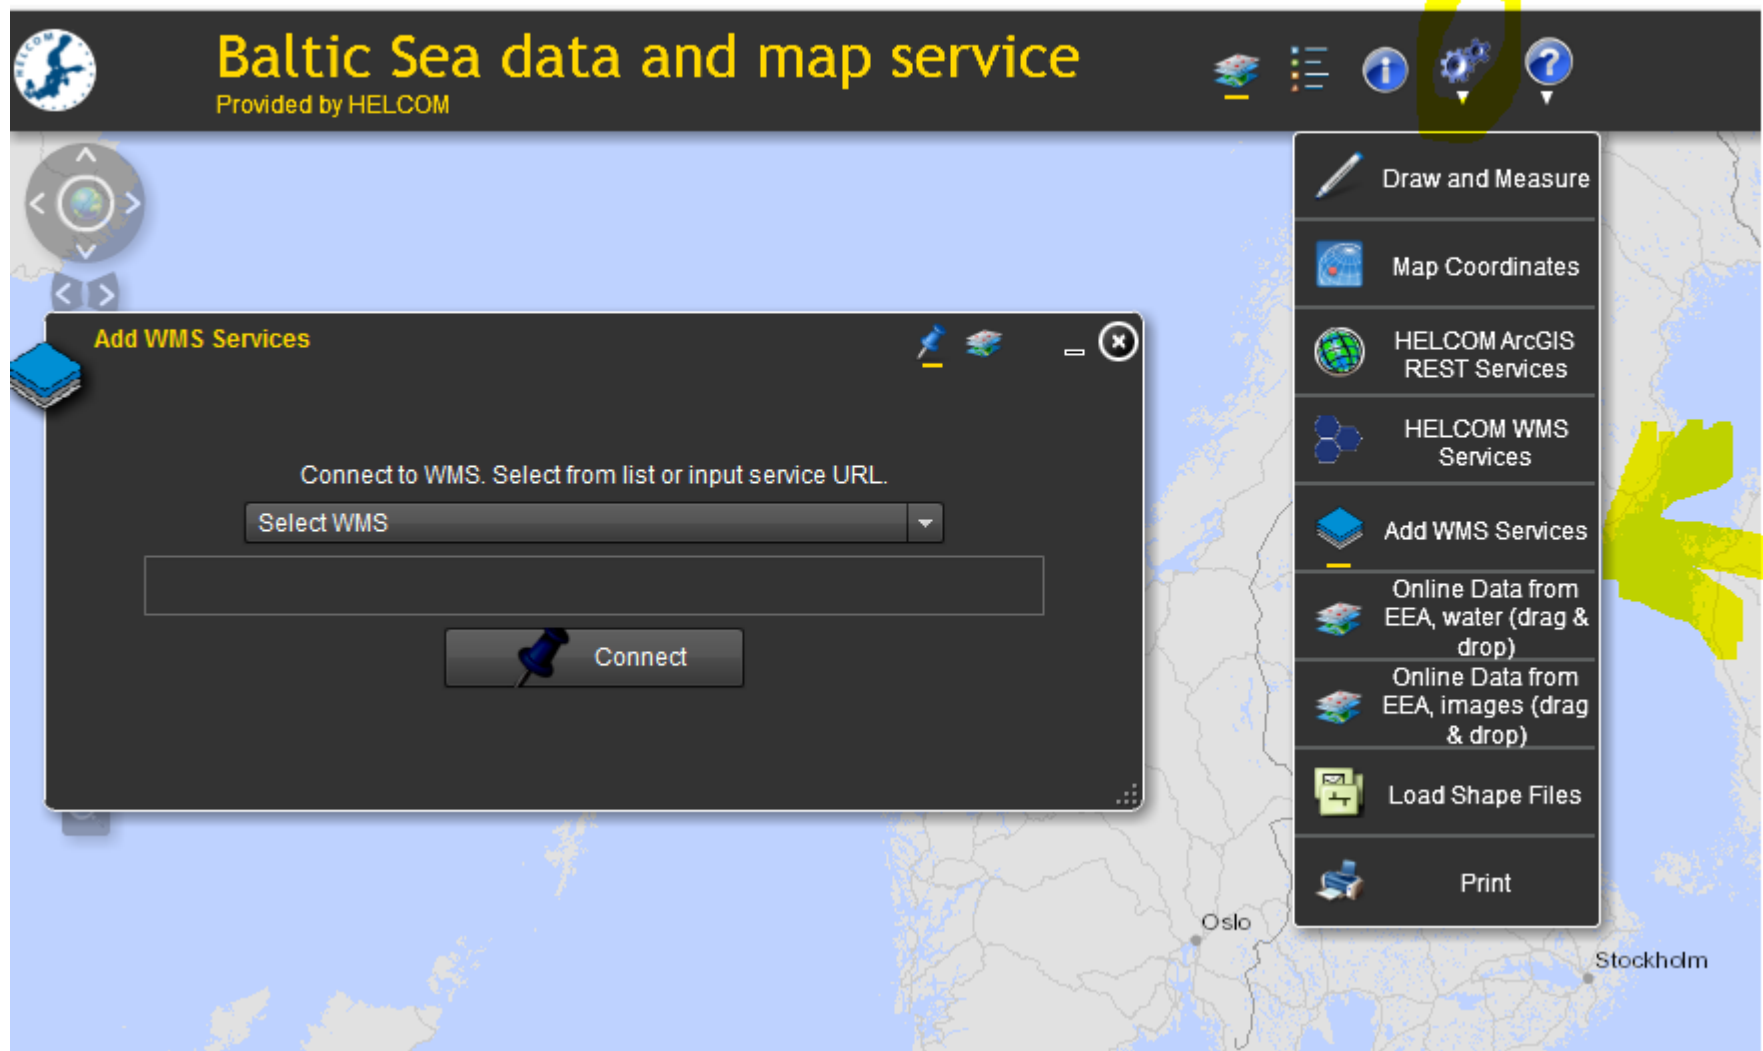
Baltic Sea data and map service
Provided by HELCOM

Draw and Measure
Map Coordinates
HELCOM ArcGIS REST Services
HELCOM WMS Services
Add WMS Services
Online Data from EEA, water (drag & drop)
Online Data from EEA, images (drag & drop)
Load Shape Files
Print

Add WMS Services

Connect to WMS. Select from list or input service URL.

Select WMS

Connect

Oslo
Stockholm